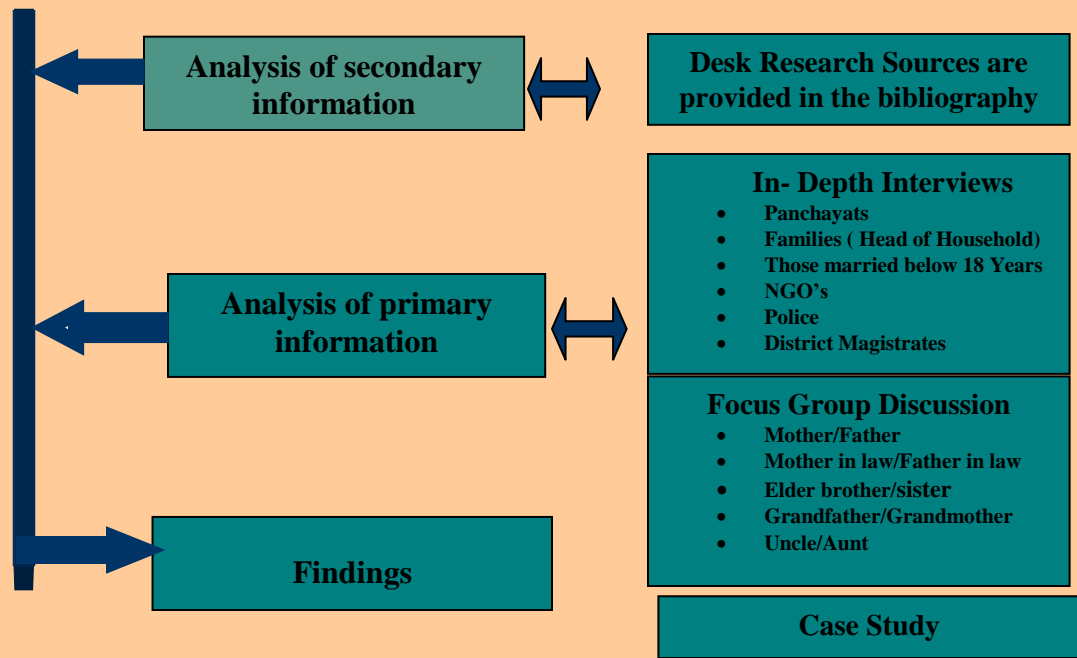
Analysis of secondary information

Desk Research Sources are provided in the bibliography

In- Depth Interviews
- Panchayats
- Families ( Head of Household)
- Those married below 18 Years
- NGO's
- Police
- District Magistrates

Analysis of primary information

Focus Group Discussion
- Mother/Father
- Mother in law/Father in law
- Elder brother/sister
- Grandfather/Grandmother
- Uncle/Aunt

Findings

Case Study